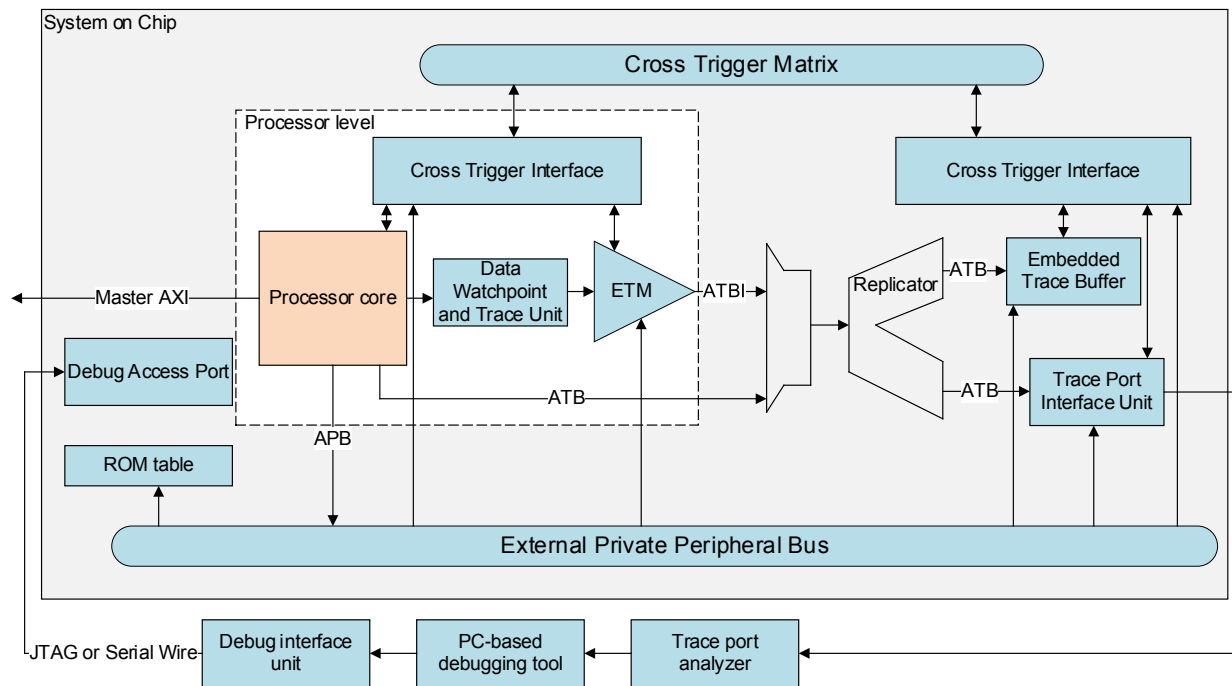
System on Chip

Cross Trigger Matrix

Processor level

Cross Trigger Interface

Cross Trigger Interface

Master AXI

Processor core

Data Watchpoint and Trace Unit

ETM

ATBI

Replicator

ATB

Embedded Trace Buffer

Debug Access Port

ATB

ATB

Trace Port Interface Unit

APB

ROM table

External Private Peripheral Bus

JTAG or Serial Wire

Debug interface unit

PC-based debugging tool

Trace port analyzer